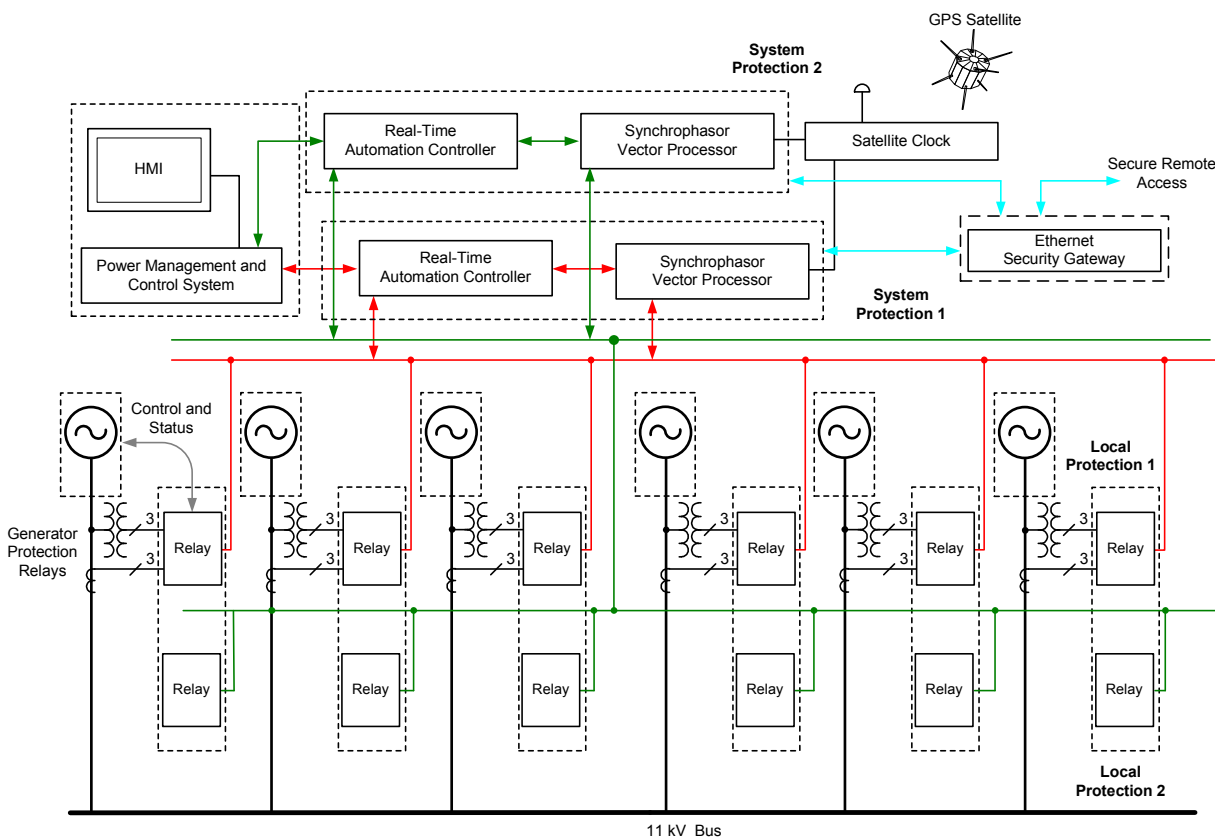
GPS Satellite

System Protection 2

HMI

Real-Time Automation Controller

Synchrophasor Vector Processor

Satellite Clock

Secure Remote Access

Power Management and Control System

Real-Time Automation Controller

Synchrophasor Vector Processor

Ethernet Security Gateway

System Protection 1

Control and Status

Local Protection 1

Generator Protection Relays

3
3
Relay
3
3
Relay
3
3
Relay
3
3
Relay
3
3
Relay
3
3
Relay

Relay
Relay
Relay
Relay
Relay
Relay

Local Protection 2

11 kV Bus